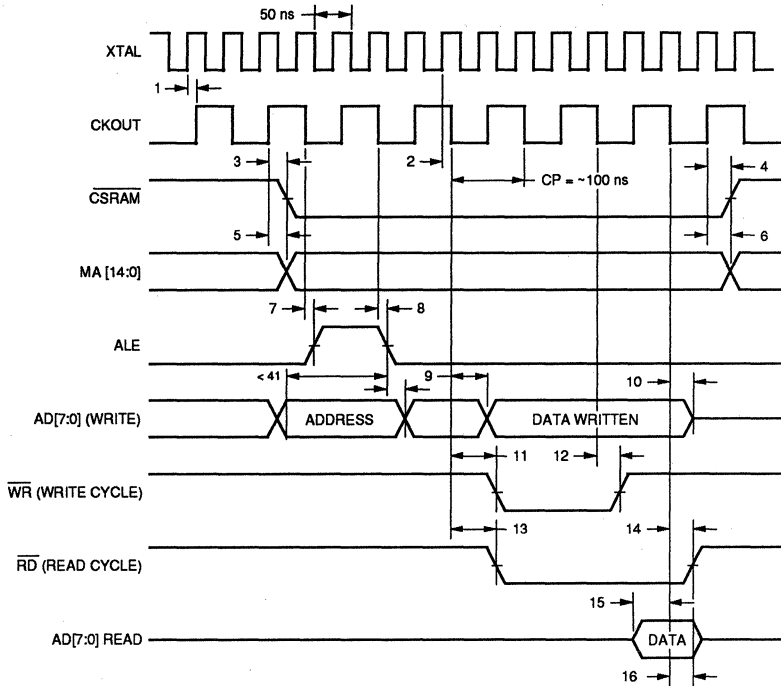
50 ns

XTAL

1

CKOUT

3

2

CP = ~100 ns

4

$\overline{CSRAM}$

5

6

MA [14:0]

7

8

ALE

< 41

9

10

AD[7:0] (WRITE)

ADDRESS

DATA WRITTEN

11

12

$\overline{WR}$ (WRITE CYCLE)

13

14

$\overline{RD}$ (READ CYCLE)

15

AD[7:0] READ

DATA

16